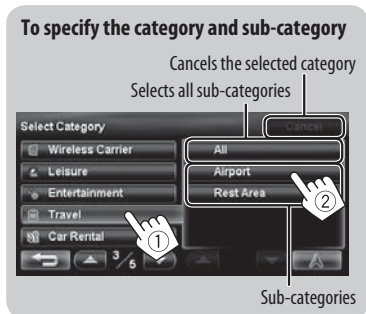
To specify the category and sub-category

Cancels the selected category

Selects all sub-categories

Select Category

Cancel

Wireless Carrier

Leisure

Entertainment

Travel

Car Rental

All

Airport

Rest Area

①

②

$^3/_5$

Sub-categories